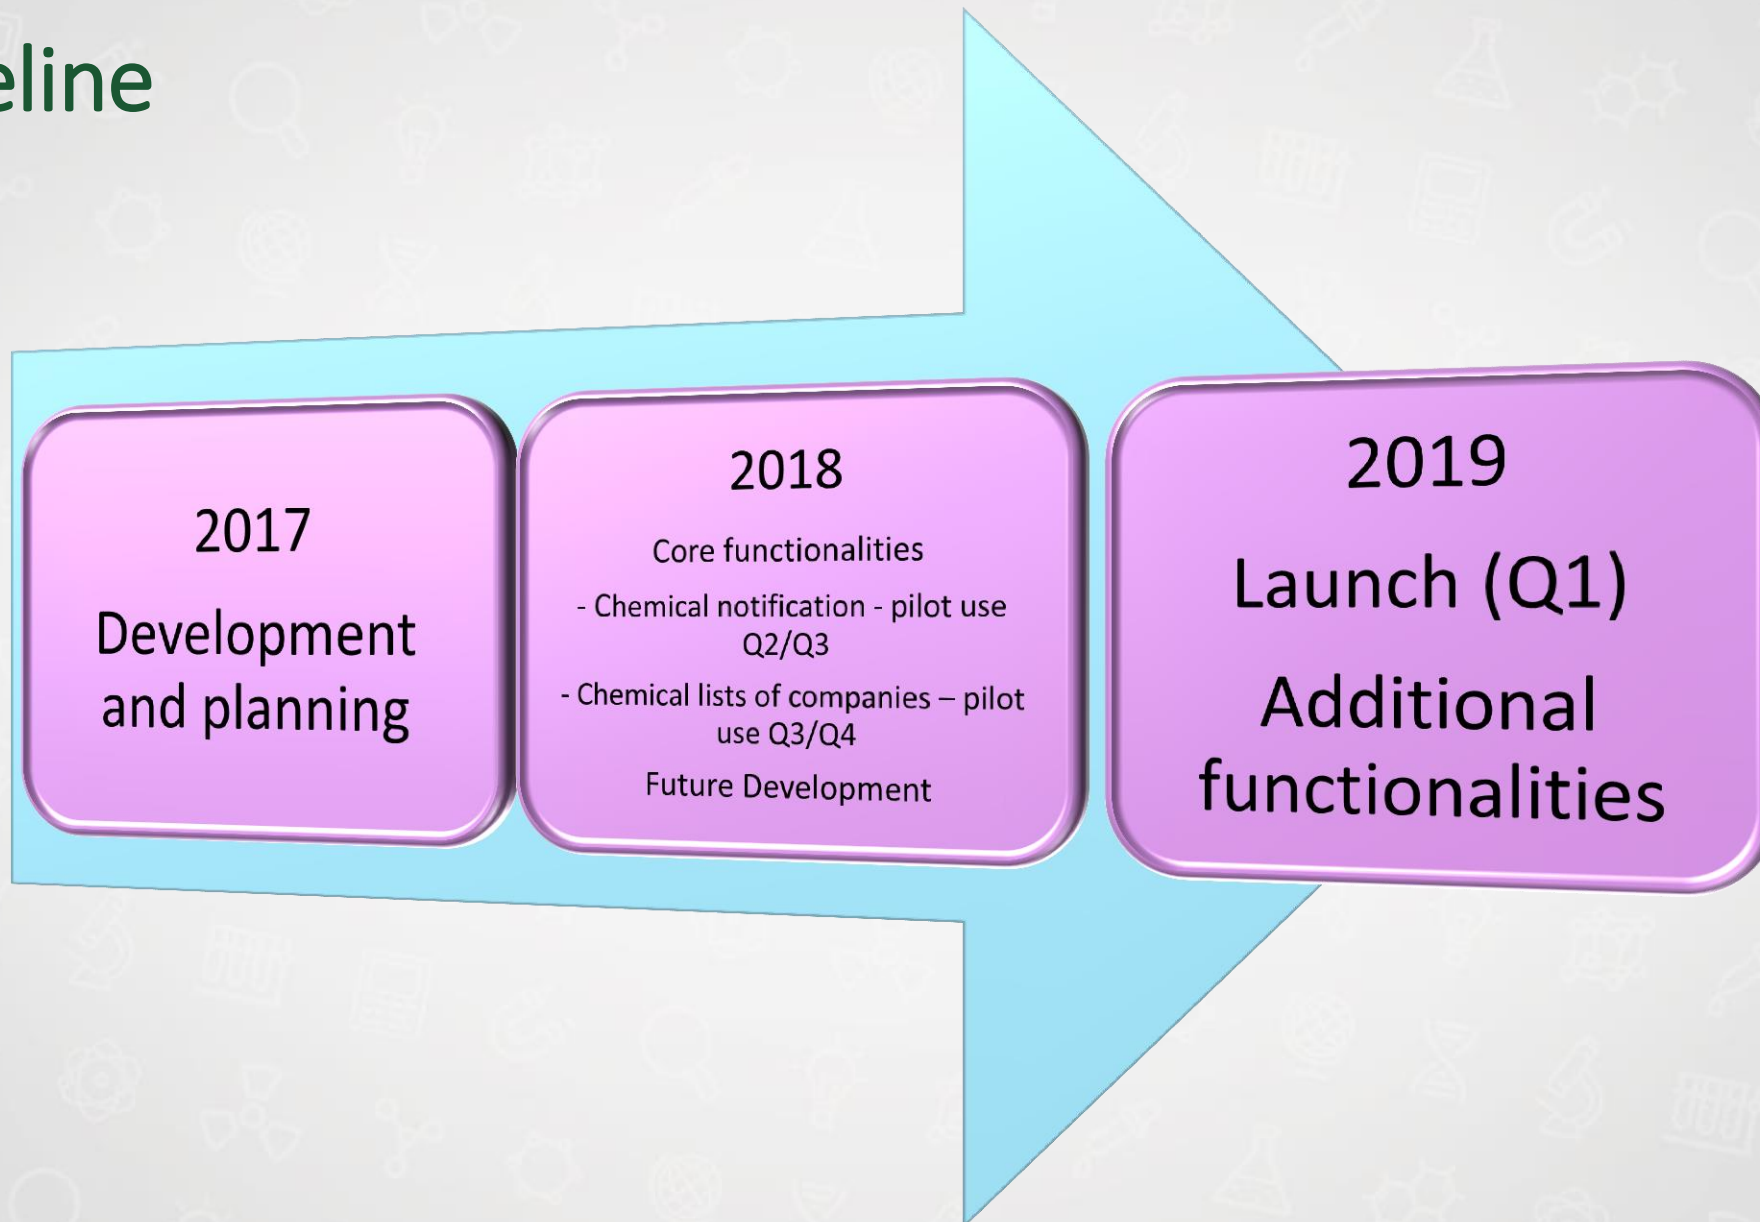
eline

2017

Development and planning

2018

Core functionalities

- Chemical notification - pilot use Q2/Q3

- Chemical lists of companies – pilot use Q3/Q4

Future Development

2019

Launch (Q1)

Additional functionalities